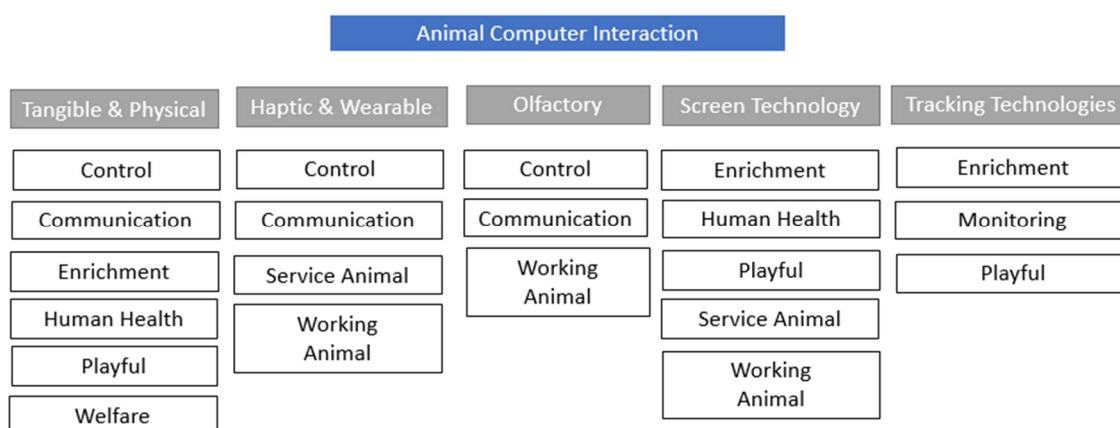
Animal Computer Interaction

Tangible & Physical

Control

Communication

Enrichment

Human Health

Playful

Welfare

Haptic & Wearable

Control

Communication

Service Animal

Working Animal

Olfactory

Control

Communication

Working Animal

Screen Technology

Enrichment

Human Health

Playful

Service Animal

Working Animal

Tracking Technologies

Enrichment

Monitoring

Playful